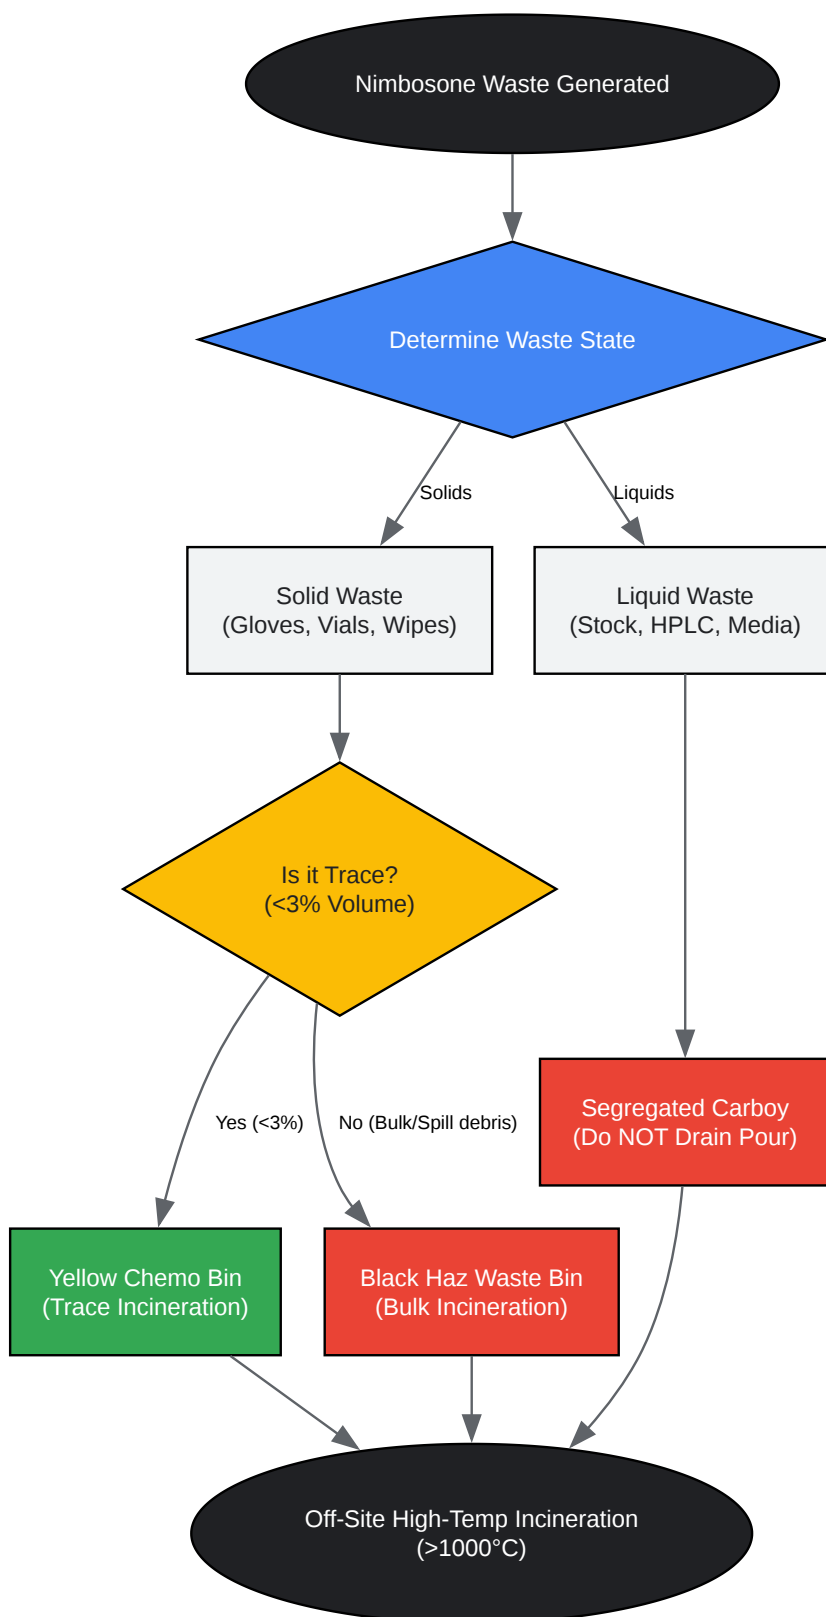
Nimbosone Waste Generated

Determine Waste State

Solids

Liquids

Solid Waste
(Gloves, Vials, Wipes)

Liquid Waste
(Stock, HPLC, Media)

Is it Trace?
(<3% Volume)

Yes (<3%)

No (Bulk/Spill debris)

Segregated Carboy
(Do NOT Drain Pour)

Yellow Chemo Bin
(Trace Incineration)

Black Haz Waste Bin
(Bulk Incineration)

Off-Site High-Temp Incineration
(>1000°C)